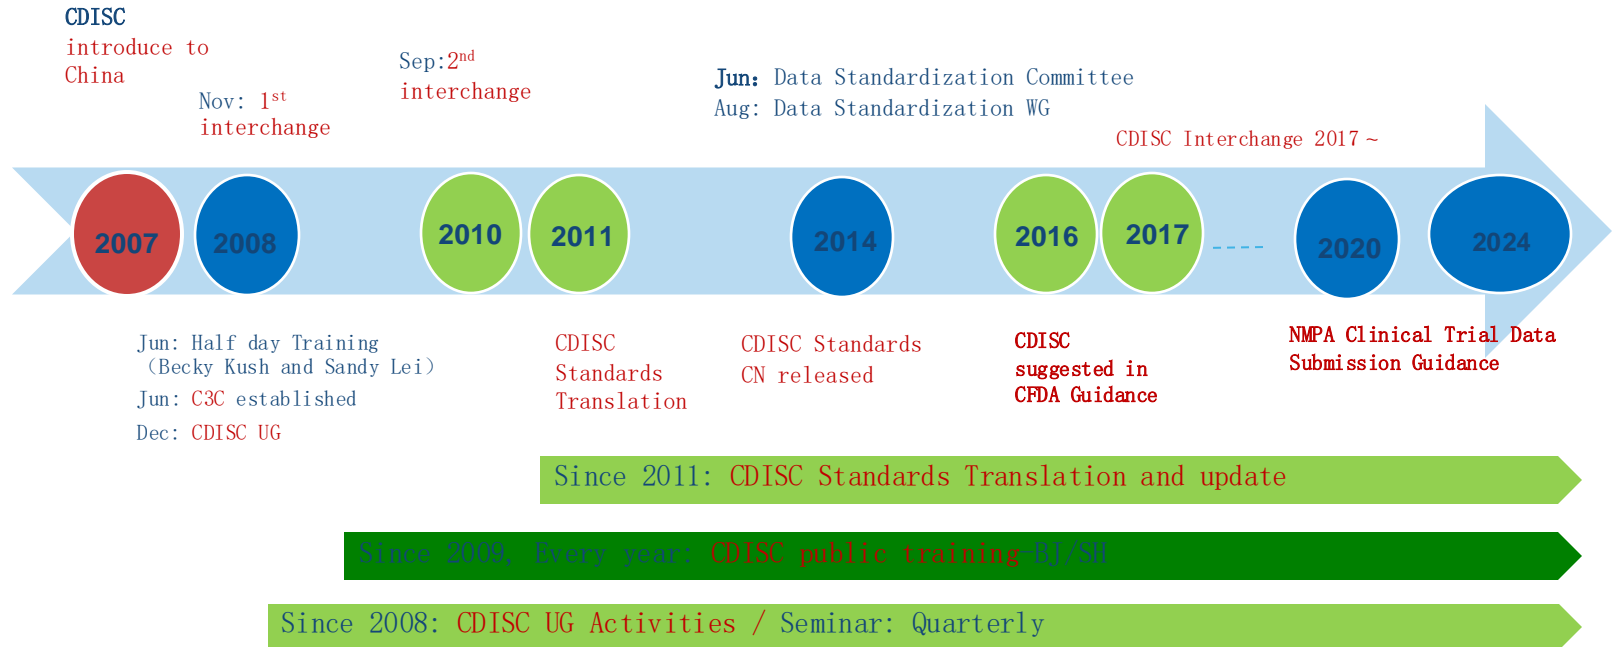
CDISC introduce to China

Nov: 1$^{st}$ interchange

Sep:2$^{nd}$ interchange

Jun: Data Standardization Committee
Aug: Data Standardization WG

CDISC Interchange 2017～

2007 2008 2010 2011 2014 2016 2017 ---- 2020 2024

Jun: Half day Training (Becky Kush and Sandy Lei)
Jun: C3C established
Dec: CDISC UG

CDISC Standards Translation

CDISC Standards CN released

CDISC suggested in CFDA Guidance

NMPA Clinical Trial Data Submission Guidance

Since 2011: CDISC Standards Translation and update

Since 2009, Every year: CDISC public training-BJ/SH

Since 2008: CDISC UG Activities / Seminar: Quarterly